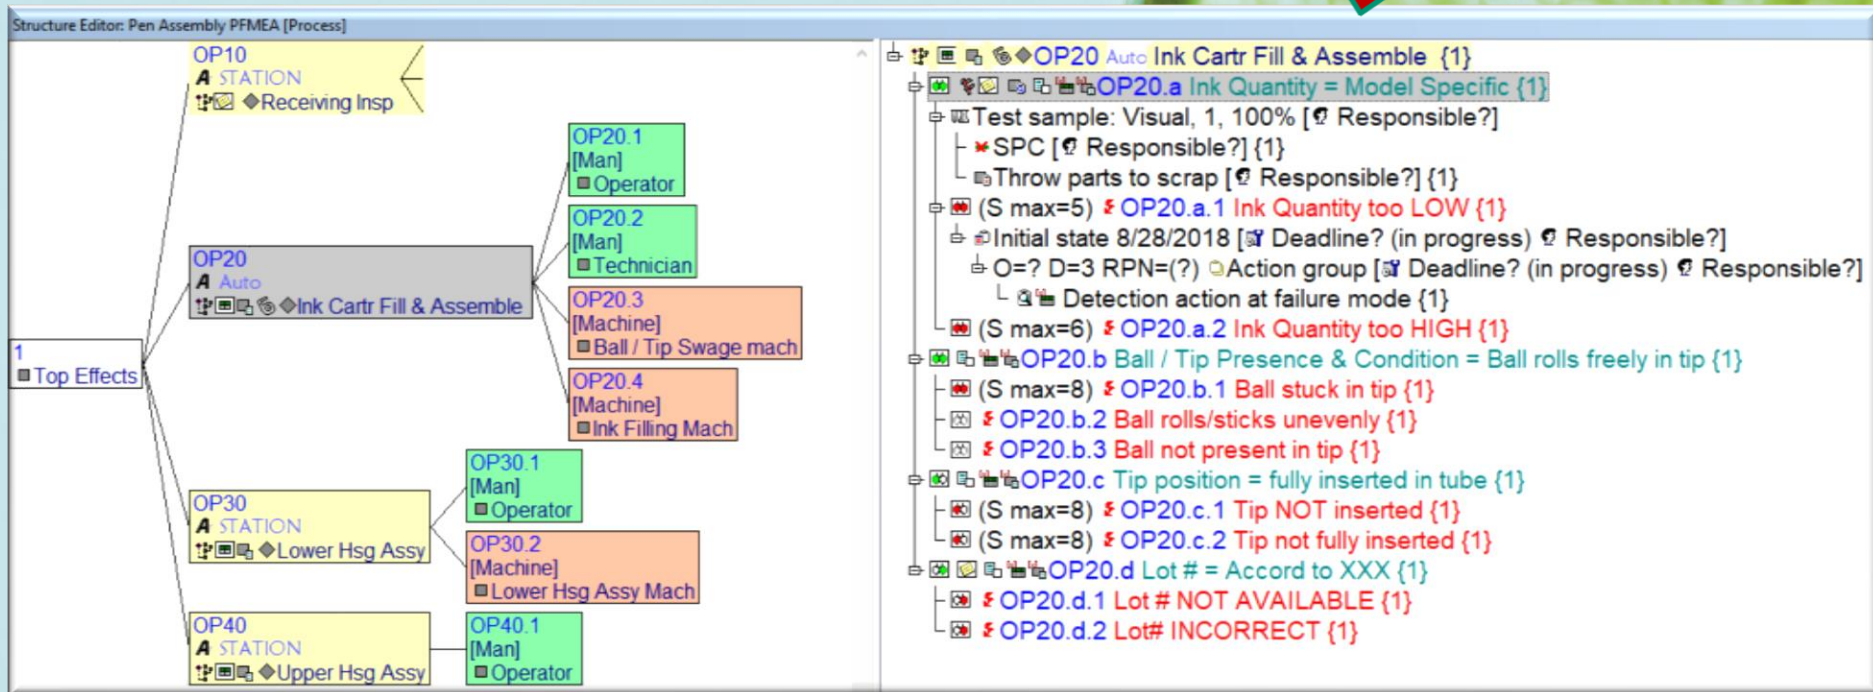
Structure Editor: Pen Assembly PFMEA [Process]

OP10
A STATION
Receiving Insp

OP20.1
[Man]
Operator

OP20.2
[Man]
Technician

OP20
A Auto
Ink Cartr Fill & Assemble

OP20.3
[Machine]
Ball / Tip Swage mach

1
Top Effects

OP20.4
[Machine]
Ink Filling Mach

OP30.1
[Man]
Operator

OP30
A STATION
Lower Hsg Assy

OP30.2
[Machine]
Lower Hsg Assy Mach

OP40
A STATION
Upper Hsg Assy

OP40.1
[Man]
Operator

OP20 Auto Ink Cartr Fill & Assemble {1}
OP20.a Ink Quantity = Model Specific {1}
Test sample: Visual, 1, 100% [Responsible?]
SPC [Responsible?] {1}
Throw parts to scrap [Responsible?] {1}
(S max=5) OP20.a.1 Ink Quantity too LOW {1}
Initial state 8/28/2018 [Deadline? (in progress) Responsible?]
O=? D=3 RPN=(?) Action group [Deadline? (in progress) Responsible?]
Detection action at failure mode {1}
(S max=6) OP20.a.2 Ink Quantity too HIGH {1}
OP20.b Ball / Tip Presence & Condition = Ball rolls freely in tip {1}
(S max=8) OP20.b.1 Ball stuck in tip {1}
OP20.b.2 Ball rolls/sticks unevenly {1}
OP20.b.3 Ball not present in tip {1}
OP20.c Tip position = fully inserted in tube {1}
(S max=8) OP20.c.1 Tip NOT inserted {1}
(S max=8) OP20.c.2 Tip not fully inserted {1}
OP20.d Lot # = Accord to XXX {1}
OP20.d.1 Lot # NOT AVAILABLE {1}
OP20.d.2 Lot# INCORRECT {1}